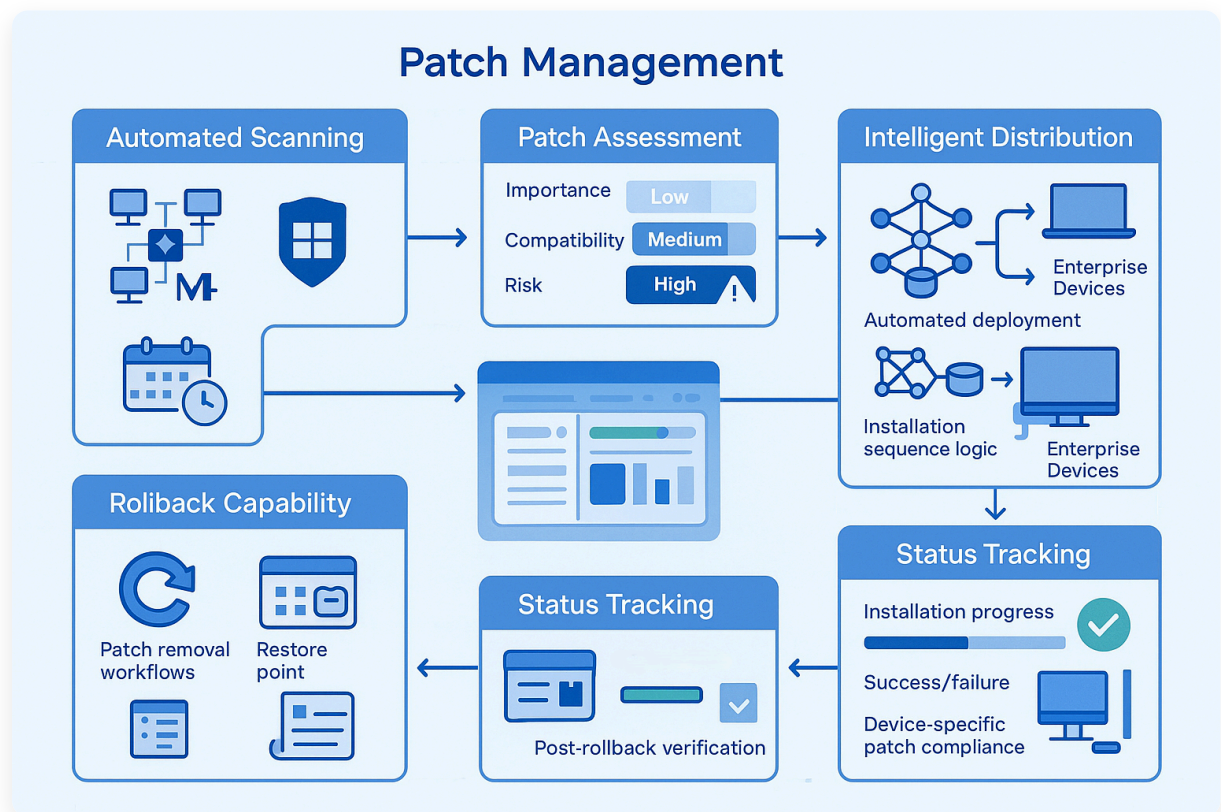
Patch Management

Automated Scanning

M

Patch Assessment

Importance Low

Compatibility Medium

Risk High

Intelligent Distribution

Enterprise Devices

Automated deployment

Installation sequence logic

Enterprise Devices

Status Tracking

Installation progress

Success/failure

Device-specific patch compliance

Status Tracking

Post-rollback verification

Rollback Capability

Patch removal workflows

Restore point